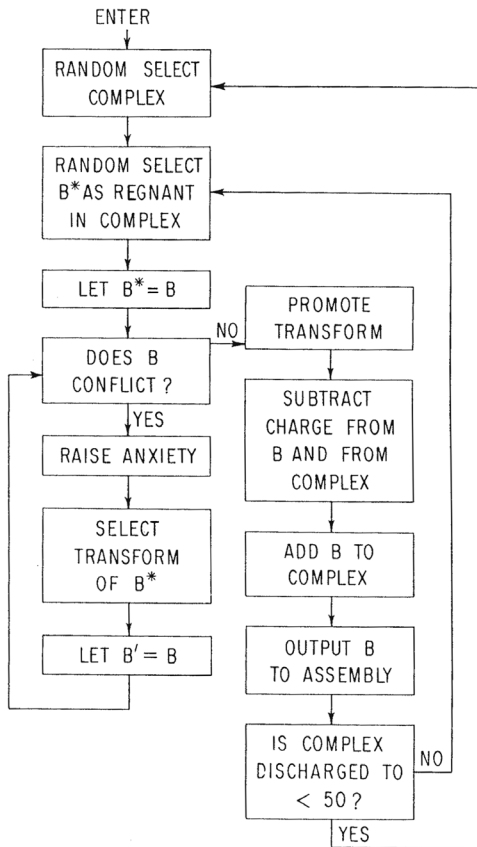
ENTER

RANDOM SELECT COMPLEX

RANDOM SELECT $B^*$ AS REGNANT IN COMPLEX

LET $B^* = B$

DOES B CONFLICT ?

NO

YES

RAISE ANXIETY

SELECT TRANSFORM OF $B^*$

LET $B' = B$

PROMOTE TRANSFORM

SUBTRACT CHARGE FROM B AND FROM COMPLEX

ADD B TO COMPLEX

OUTPUT B TO ASSEMBLY

IS COMPLEX DISCHARGED TO $< 50$?

NO

YES